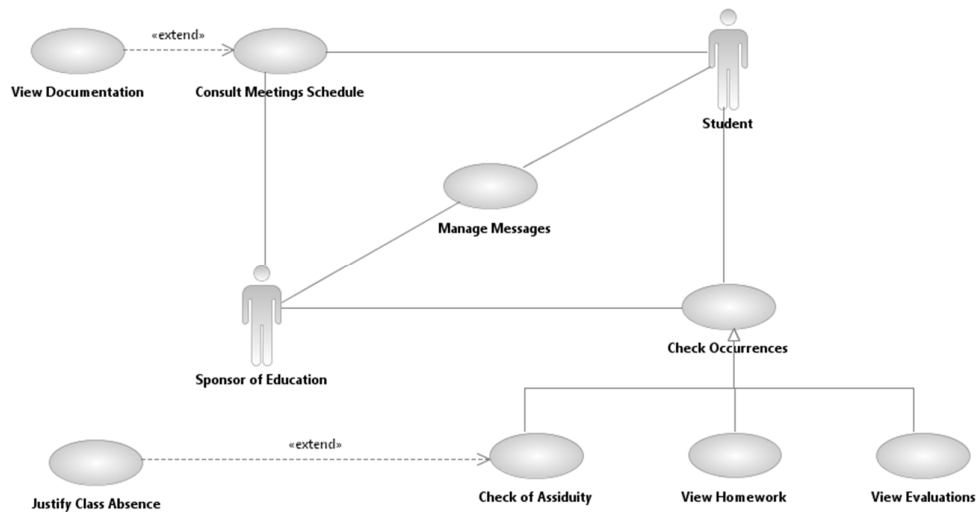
«extend»

View Documentation

Consult Meetings Schedule

Student

Manage Messages

Sponsor of Education

Check Occurrences

«extend»

Justify Class Absence

Check of Assiduity

View Homework

View Evaluations